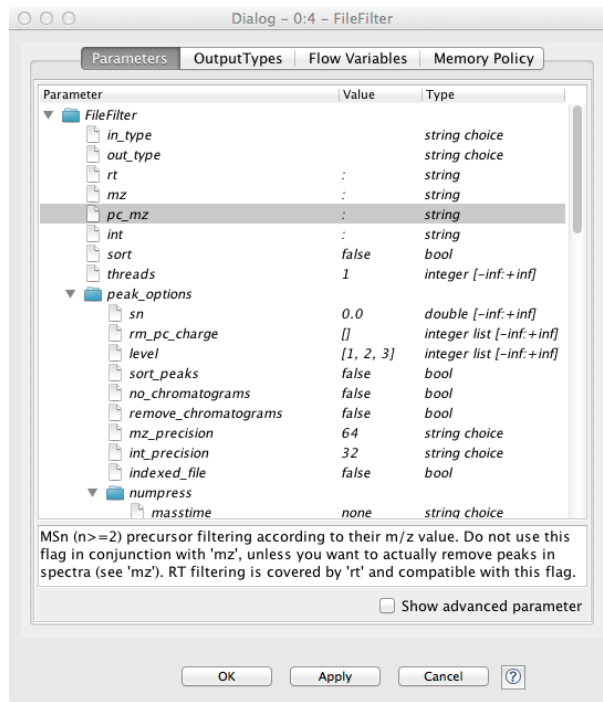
Dialog - 0:4 - FileFilter

Parameters | OutputTypes | Flow Variables | Memory Policy

| Parameter | Value | Type |
|---|---|---|
| FileFilter | | |
| in_type | | string choice |
| out_type | | string choice |
| rt | : | string |
| mz | : | string |
| pc_mz | : | string |
| int | : | string |
| sort | false | bool |
| threads | 1 | integer [-inf:+inf] |
| peak_options | | |
| sn | 0.0 | double [-inf:+inf] |
| rm_pc_charge | [] | integer list [-inf:+inf] |
| level | [1, 2, 3] | integer list [-inf:+inf] |
| sort_peaks | false | bool |
| no_chromatograms | false | bool |
| remove_chromatograms | false | bool |
| mz_precision | 64 | string choice |
| int_precision | 32 | string choice |
| indexed_file | false | bool |
| numpress | | |
| masstime | none | string choice |

MSn (n>=2) precursor filtering according to their m/z value. Do not use this flag in conjunction with 'mz', unless you want to actually remove peaks in spectra (see 'mz'). RT filtering is covered by 'rt' and compatible with this flag.

Show advanced parameter

OK Apply Cancel ?